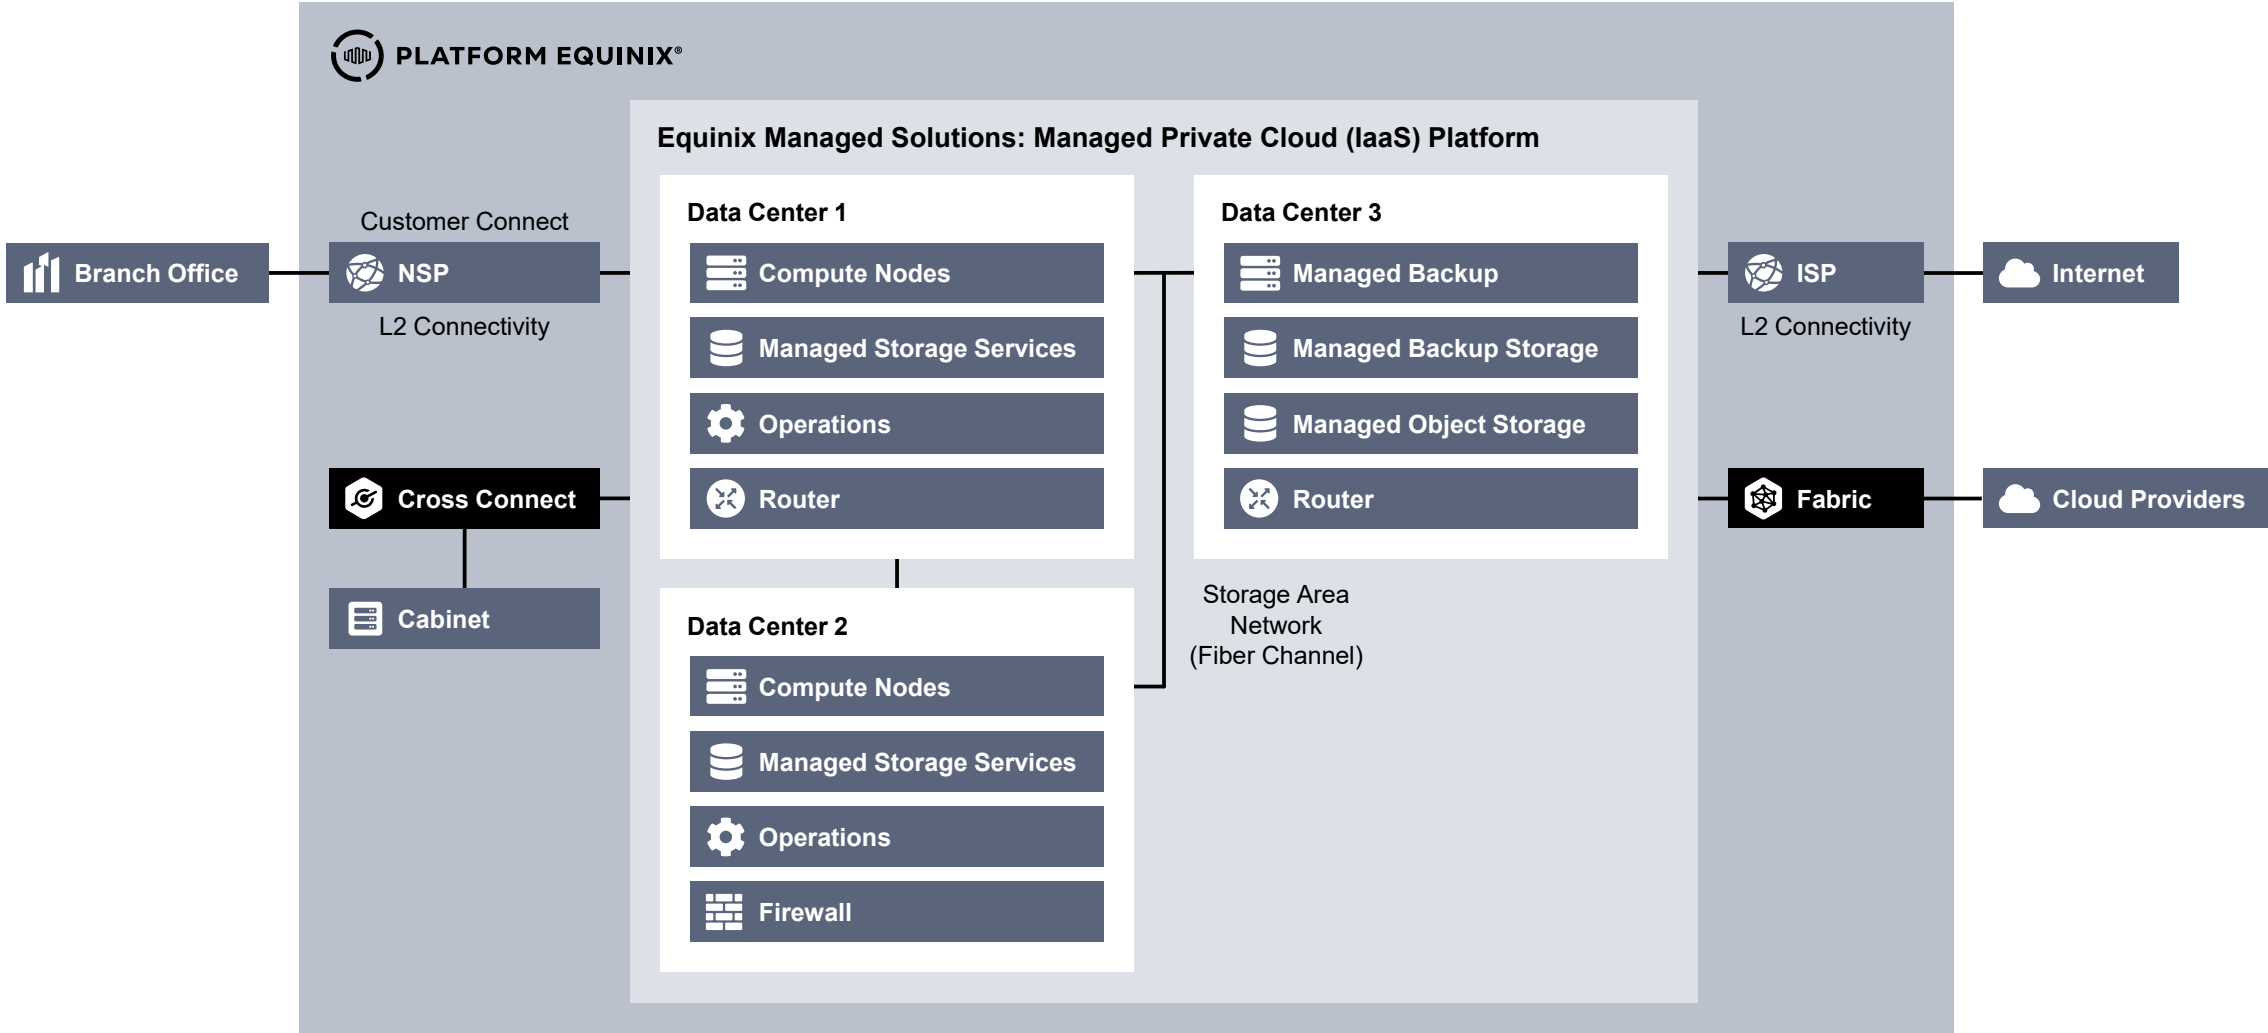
PLATFORM EQUINIX®

Equinix Managed Solutions: Managed Private Cloud (IaaS) Platform

Branch Office

Customer Connect

NSP

L2 Connectivity

Cross Connect

Cabinet

Data Center 1

Compute Nodes

Managed Storage Services

Operations

Router

Data Center 2

Compute Nodes

Managed Storage Services

Operations

Firewall

Data Center 3

Managed Backup

Managed Backup Storage

Managed Object Storage

Router

Storage Area Network (Fiber Channel)

ISP

L2 Connectivity

Internet

Fabric

Cloud Providers